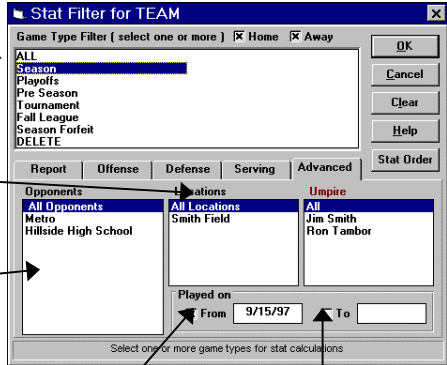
Stat Filter for TEAM

Game Type Filter ( select one or more ) ☒ Home ☒ Away

ALL
Season
Playoffs
Pre Season
Tournament
Fall League
Season Forfeit
DELETE

OK
Cancel
Clear
Help
Stat Order

Report | Offense | Defense | Serving | Advanced

Opponents
All Opponents
Metro
Hillside High School

Locations
All Locations
Smith Field

Umpire
All
Jim Smith
Ron Tambor

Played on
From 9/15/97 To

Select one or more game types for stat calculations